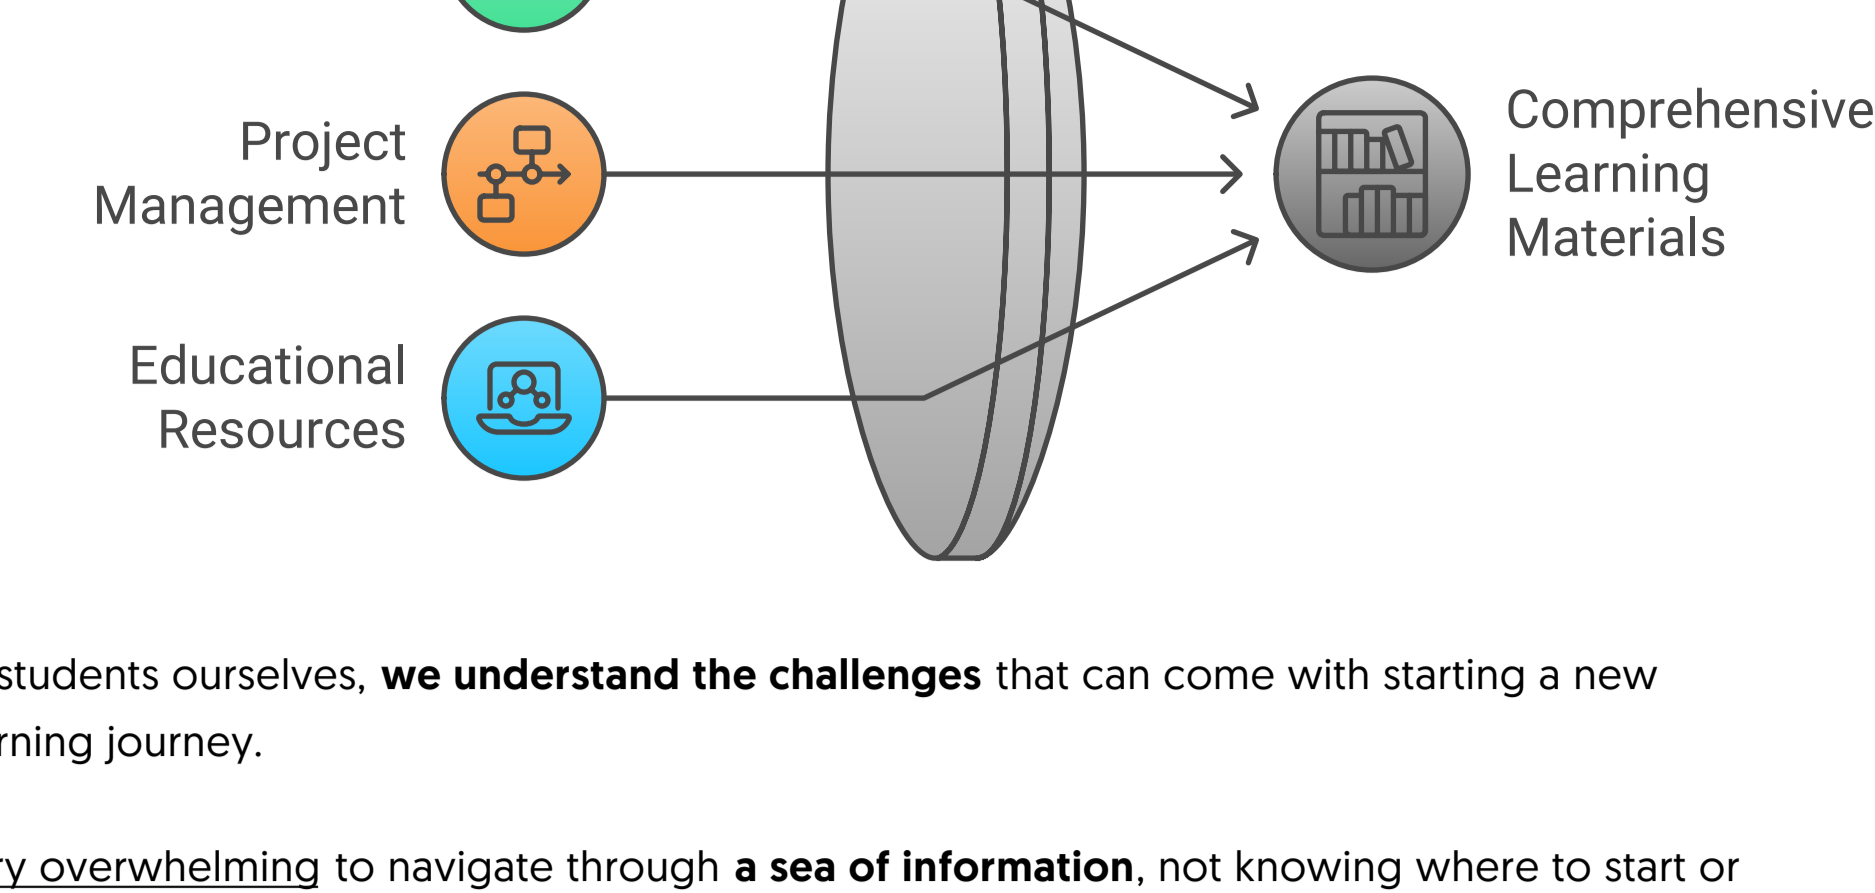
Project Management

Educational Resources

Comprehensive Learning Materials

students ourselves, **we understand the challenges** that can come with starting a new rning journey.

y overwhelming to navigate through **a sea of information**, not knowing where to start or